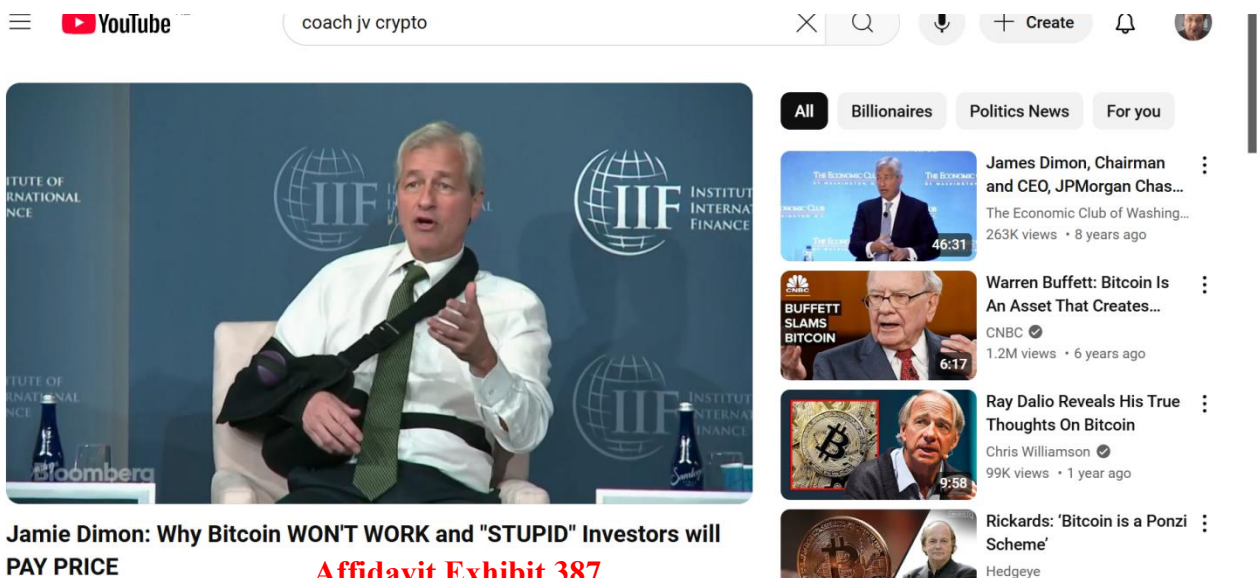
YouTube

coach jv crypto

Create

ITUTE OF RNATIONAL NCE

IIF

INSTITUT INTERNAT FINANCE

ITUTE OF RNATIONAL NCE

IIF

INSTITUT INTERNAT FINANCE

Bloomberg

Jamie Dimon: Why Bitcoin WON'T WORK and "STUPID" Investors will PAY PRICE

Affidavit Exhibit 387

All

Billionaires

Politics News

For you

46:31

James Dimon, Chairman and CEO, JPMorgan Chas...

The Economic Club of Washing...

263K views • 8 years ago

BUFFETT SLAMS BITCOIN

6:17

Warren Buffett: Bitcoin Is An Asset That Creates...

CNBC

1.2M views • 6 years ago

9:58

Ray Dalio Reveals His True Thoughts On Bitcoin

Chris Williamson

99K views • 1 year ago

Rickards: 'Bitcoin is a Ponzi Scheme'

Hedgeye